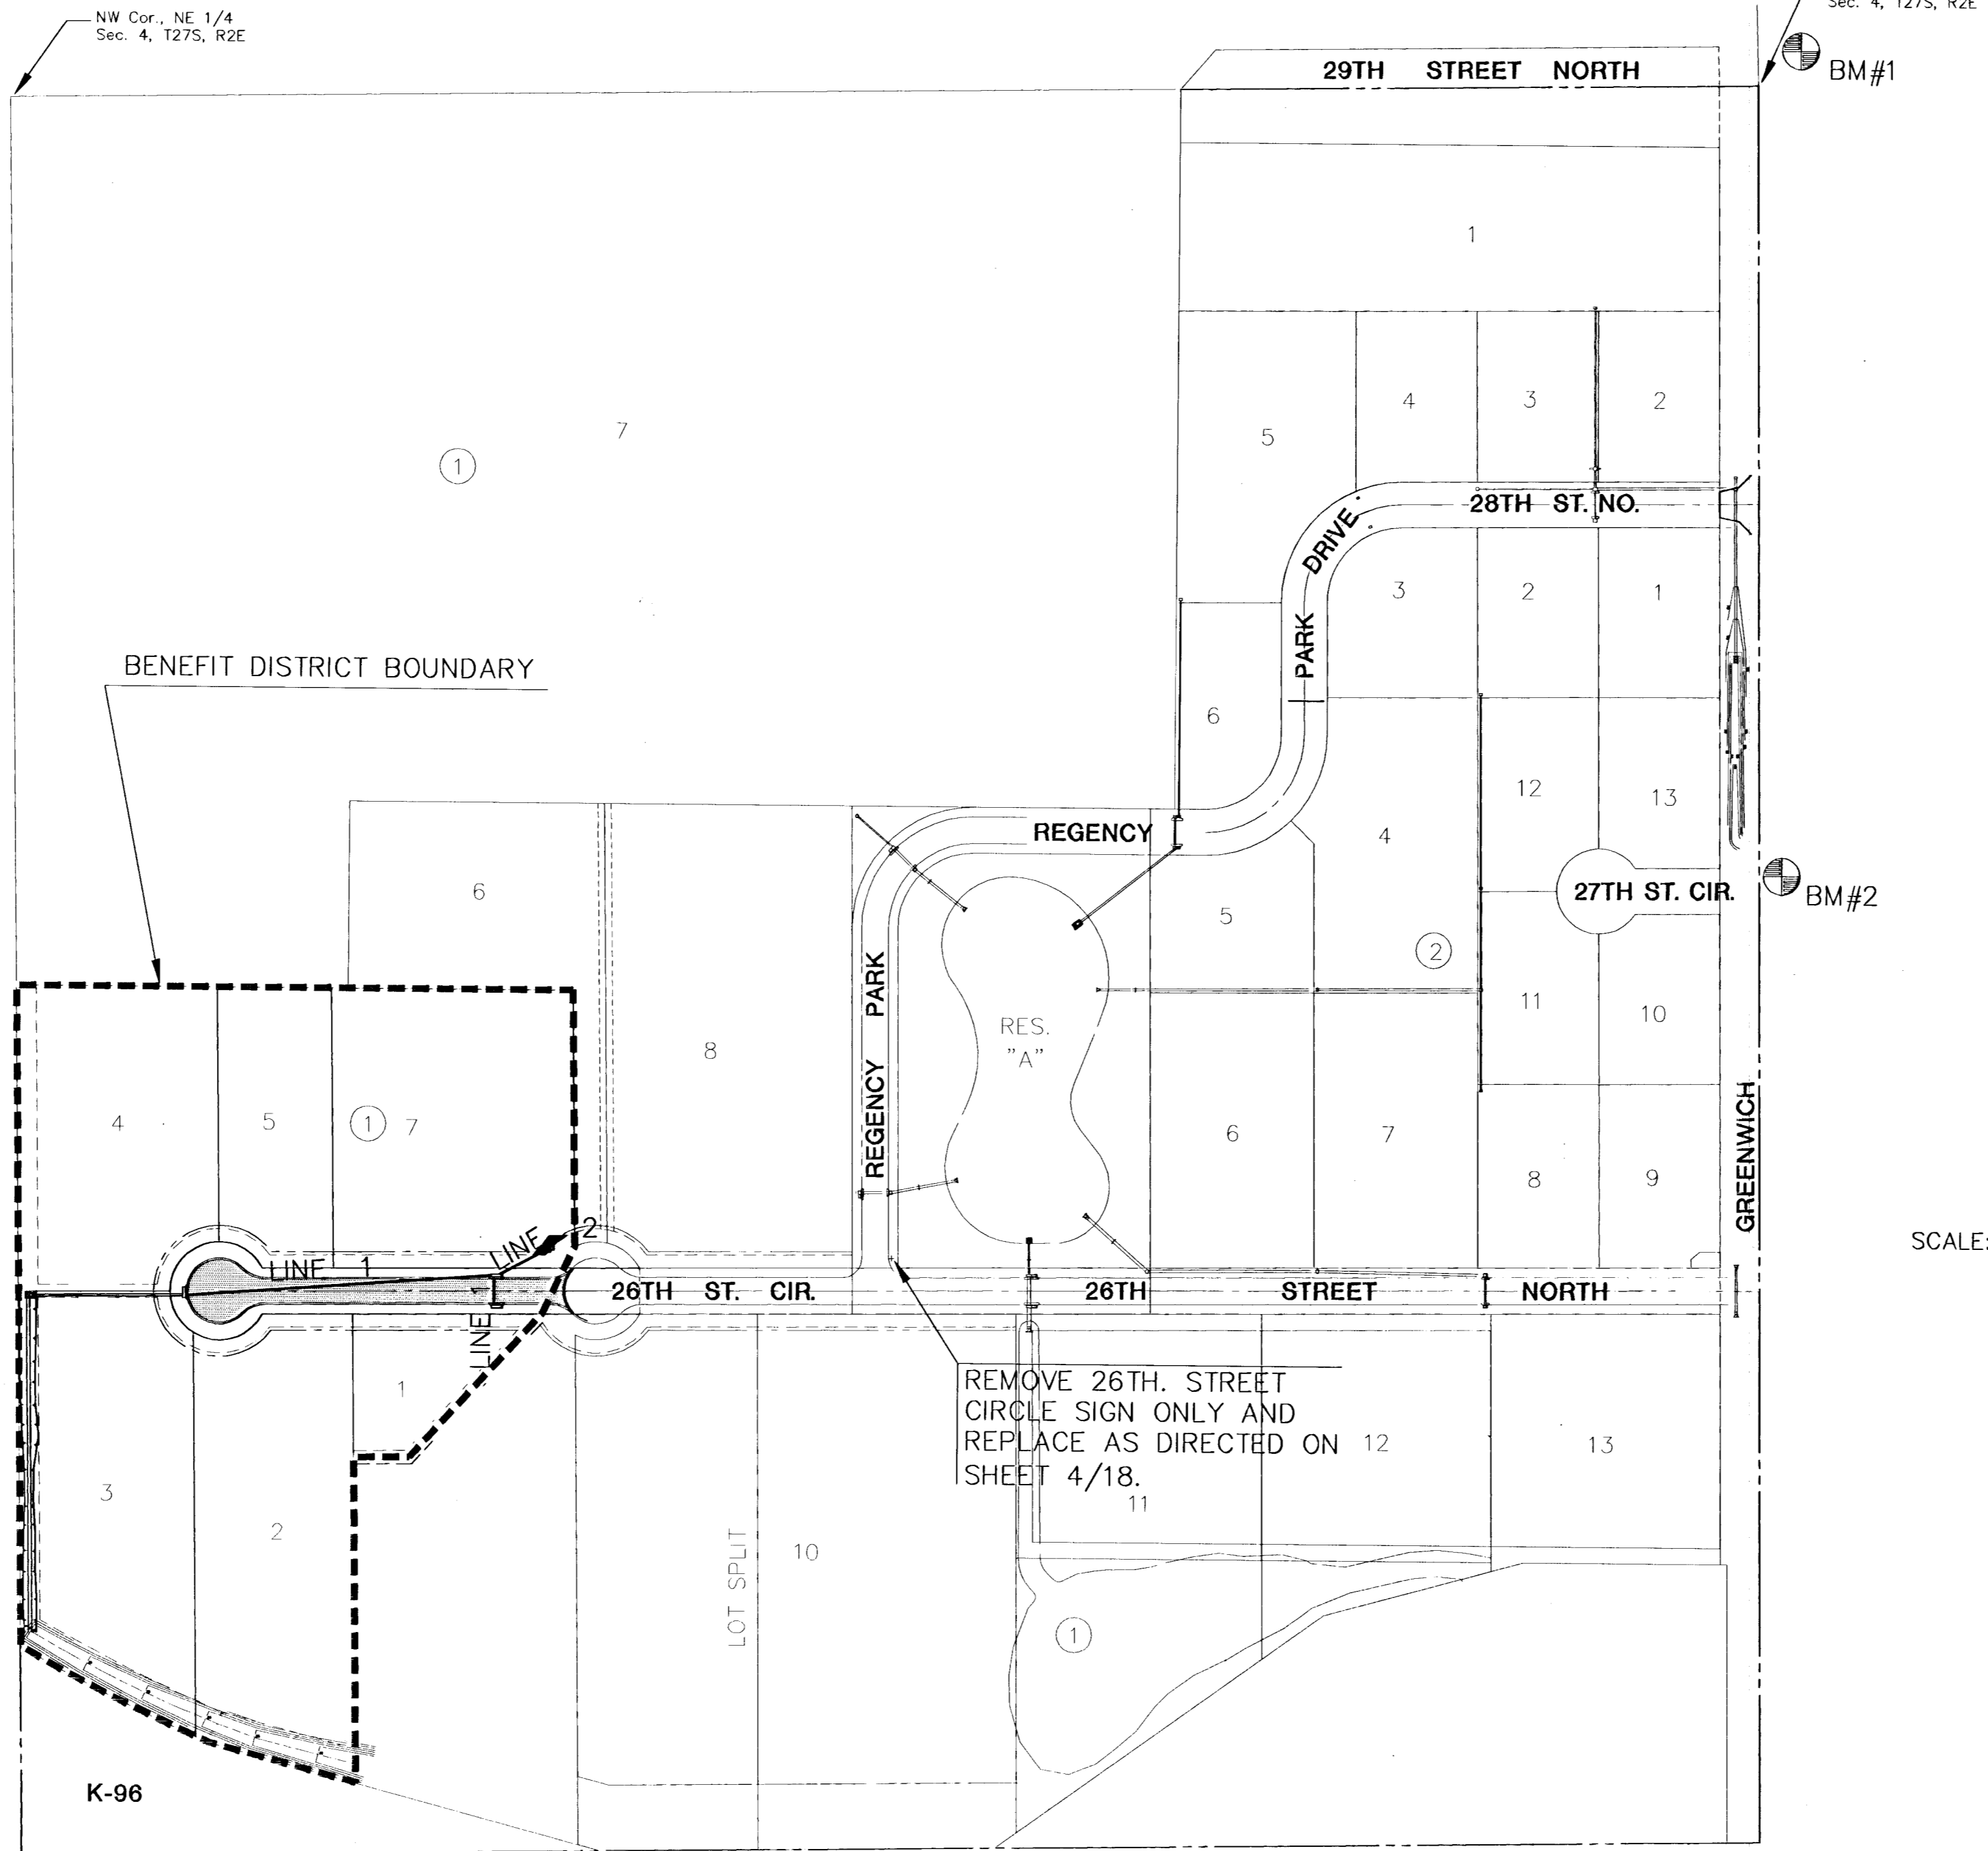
NW Cor., NE 1/4
Sec. 4, T27S, R2E

Sec. 4, T27S, R2E

29TH STREET NORTH

BM#1

1

4 3 2

5

7

1

28TH ST. NO.

DRIVE

3 2 1

PARK

BENEFIT DISTRICT BOUNDARY

6

12

13

REGENCY

4

6

27TH ST. CIR.

BM#2

5

2

11

10

RES. "A"

8

PARK

REGENCY

4 5 1 7

6

7

8

9

GREENWICH

SCALE:

LINE 1

LINE 2

LINE

26TH ST. CIR.

26TH STREET NORTH

1

REMOVE 26TH. STREET CIRCLE SIGN ONLY AND REPLACE AS DIRECTED ON SHEET 4/18.

12

13

11

3

2

LOT SPLIT

10

1

K-96